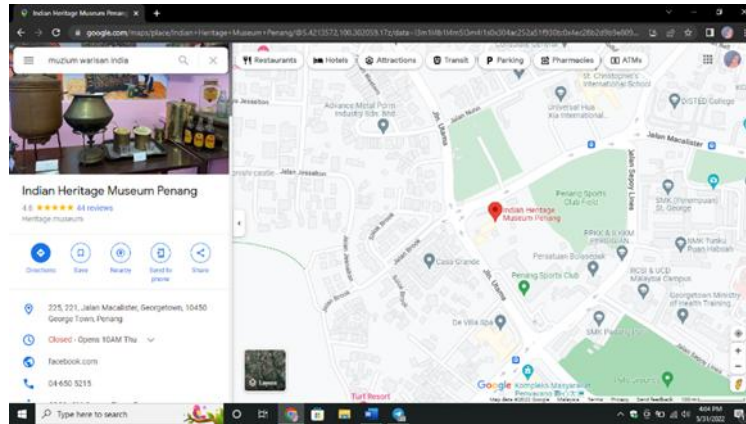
Indian Heritage Museum Penang ×

google.com/maps/place/Indian+Heritage+Museum+Penang/@5.4213572,100.302059,17z/data=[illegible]

muzium warisan india

Restaurants
Hotels
Attractions
Transit
Parking
Pharmacies
ATMs

Indian Heritage Museum Penang

4.6 ★★★★★ 44 reviews

Heritage museum

Directions
Save
Nearby
Send to phone
Share

225, 221, Jalan Macalister, Georgetown, 10450 George Town, Penang

Closed · Opens 10AM Thu

facebook.com

04-650 5215

Layers

Jalan Jesselton
Advance Metal Form Industry Sdn. Bhd.
Jalan Nunn
Jln. Utama
St. Christopher's International School
Universal Hua Xia International
DISTED College
Jalan Macalister
Jalan Sepoy Lines
Penang Sports Club Field
Indian Heritage Museum Penang
SMK (Perempuan) St. George
PPKK & UKKM PPHNSM
SMK Tunku Puan Habsah
Persatuan Bolasepak
Jalan Brook
Casa Grande
Penang Sports Club
RCSI & UCD Malaysia Campus
Georgetown Ministry of Health Training
De Villa Spa
SMK Peel
Turf Resort
Google
Kompleks Masyarakat Penyayang

Type here to search

4:04 PM
3/31/2022